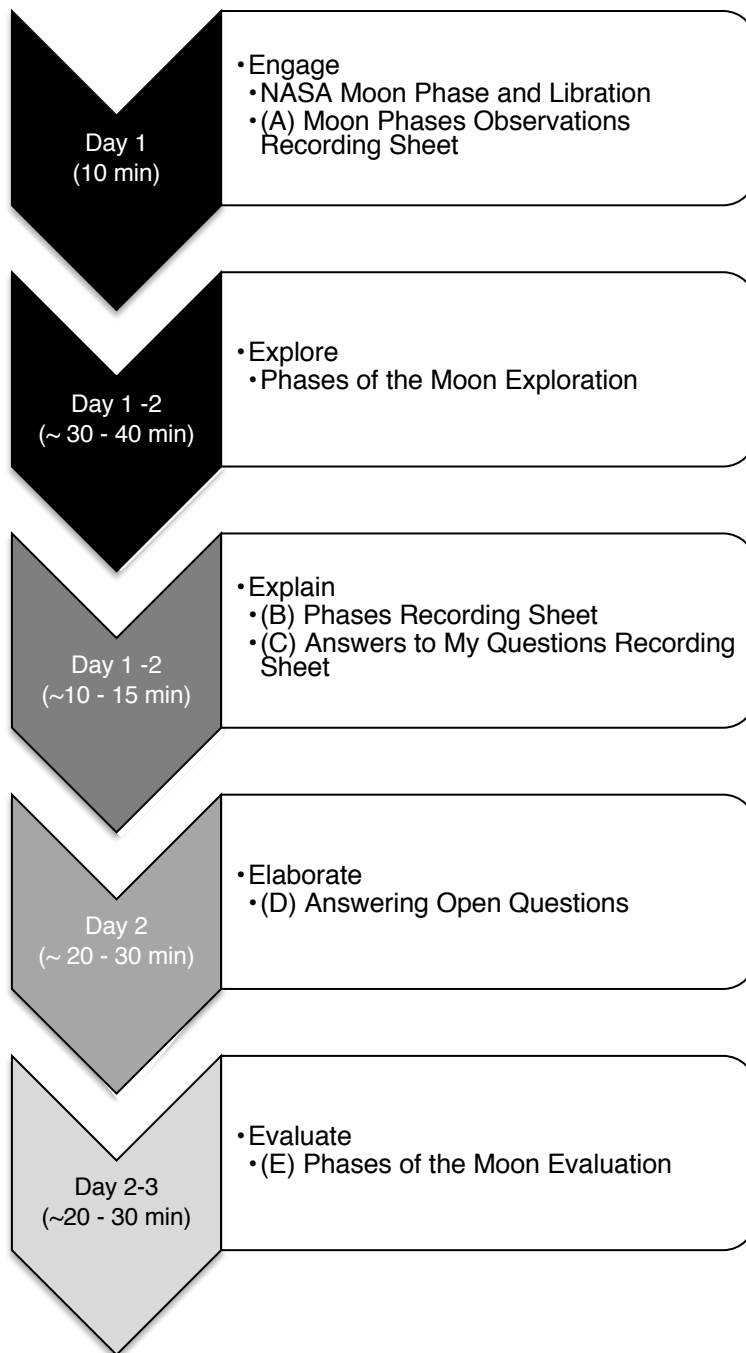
Day 1
(10 min)

• Engage
• NASA Moon Phase and Libration
• (A) Moon Phases Observations Recording Sheet

Day 1 -2
(~ 30 - 40 min)

• Explore
• Phases of the Moon Exploration

Day 1 -2
(~10 - 15 min)

• Explain
• (B) Phases Recording Sheet
• (C) Answers to My Questions Recording Sheet

Day 2
(~ 20 - 30 min)

• Elaborate
• (D) Answering Open Questions

Day 2-3
(~20 - 30 min)

• Evaluate
• (E) Phases of the Moon Evaluation